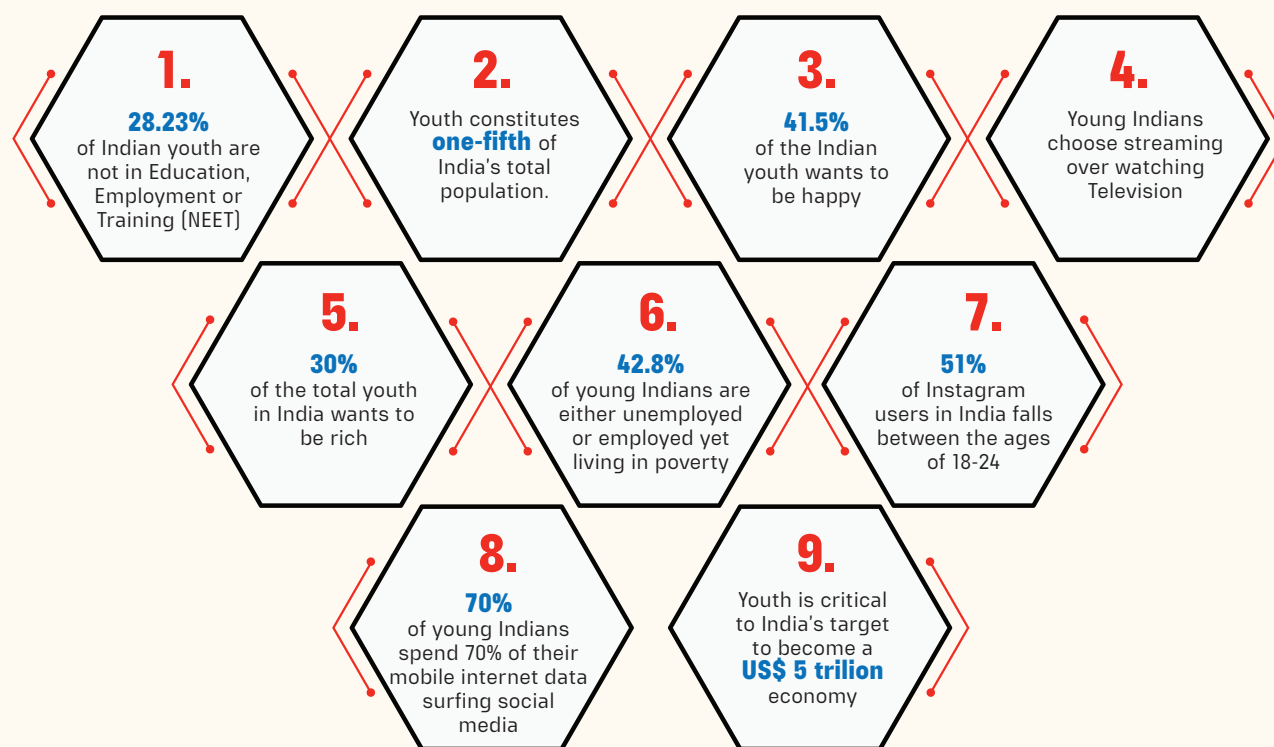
1.
28.23%
of Indian youth are not in Education, Employment or Training (NEET)

2.
Youth constitutes one-fifth of India's total population.

3.
41.5%
of the Indian youth wants to be happy

4.
Young Indians choose streaming over watching Television

5.
30%
of the total youth in India wants to be rich

6.
42.8%
of young Indians are either unemployed or employed yet living in poverty

7.
51%
of Instagram users in India falls between the ages of 18-24

8.
70%
of young Indians spend 70% of their mobile internet data surfing social media

9.
Youth is critical to India's target to become a US$ 5 trillion economy